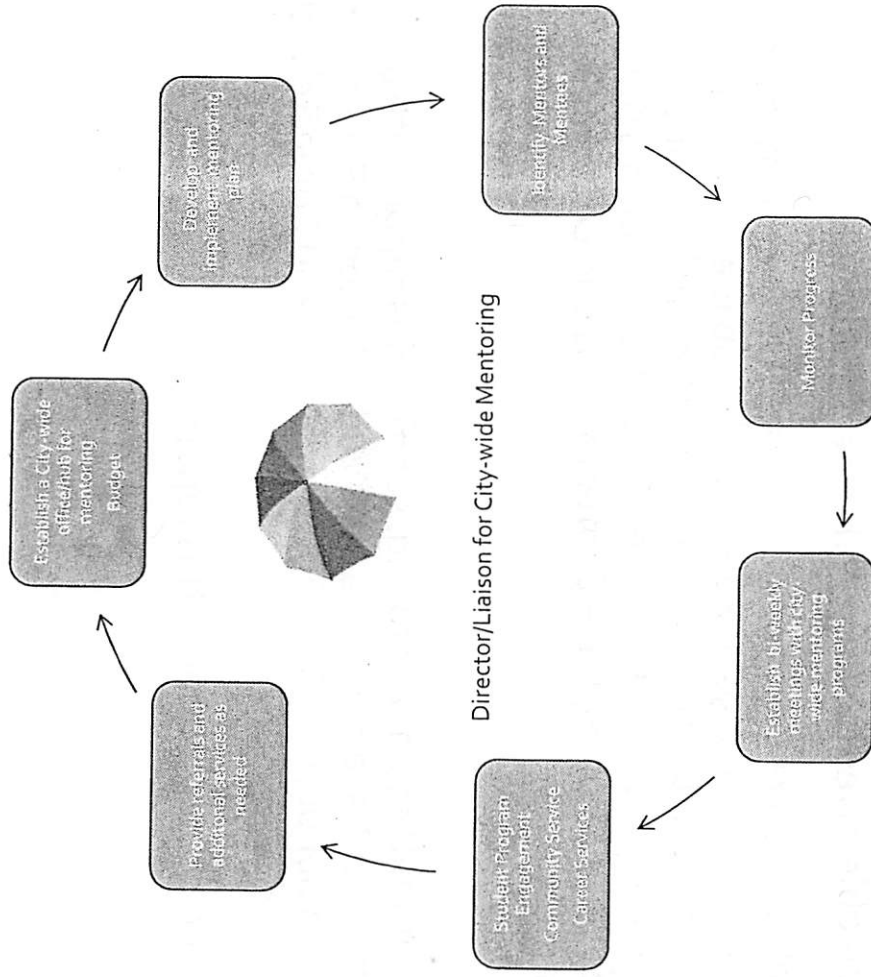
Director/Liaison for City-wide Mentoring

Establish a City-wide office/hub for mentoring Budget

Develop and implement mentoring plan

Identify Mentors and Mentees

Monitor Progress

Establish bi-weekly meetings with city-wide mentoring programs

Student Program Engagement Community Service Career Services

Provide referrals and additional services as needed